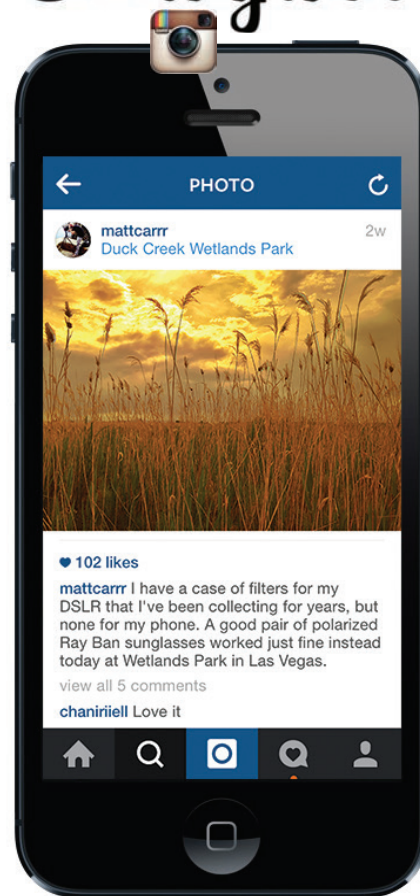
PHOTO

mattcarrr
Duck Creek Wetlands Park
2w

102 likes

mattcarrr I have a case of filters for my DSLR that I've been collecting for years, but none for my phone. A good pair of polarized Ray Ban sunglasses worked just fine instead today at Wetlands Park in Las Vegas.

view all 5 comments

chaniriiell Love it